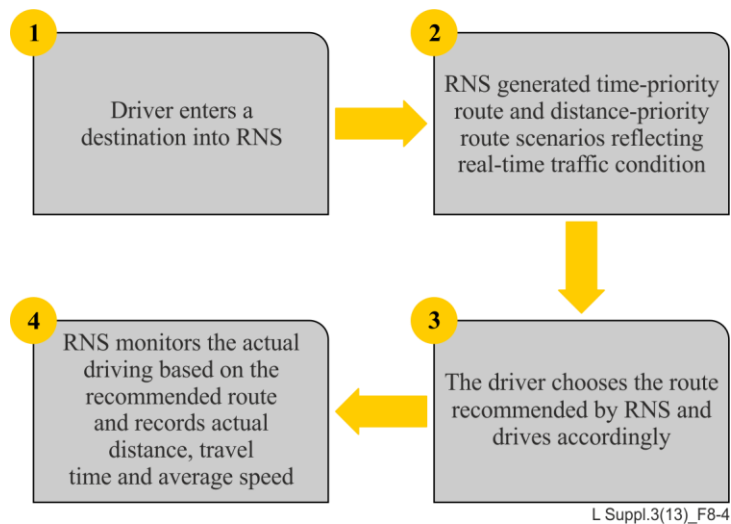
1

Driver enters a destination into RNS

2

RNS generated time-priority route and distance-priority route scenarios reflecting real-time traffic condition

3

The driver chooses the route recommended by RNS and drives accordingly

4

RNS monitors the actual driving based on the recommended route and records actual distance, travel time and average speed

L Suppl.3(13)_F8-4